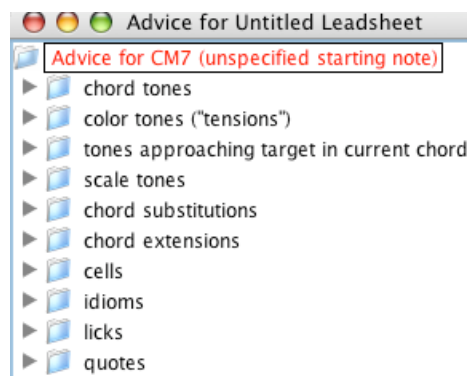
Advice for Untitled Leadsheet

Advice for CM7 (unspecified starting note)

chord tones

color tones ("tensions")

tones approaching target in current chord

scale tones

chord substitutions

chord extensions

cells

idioms

licks

quotes